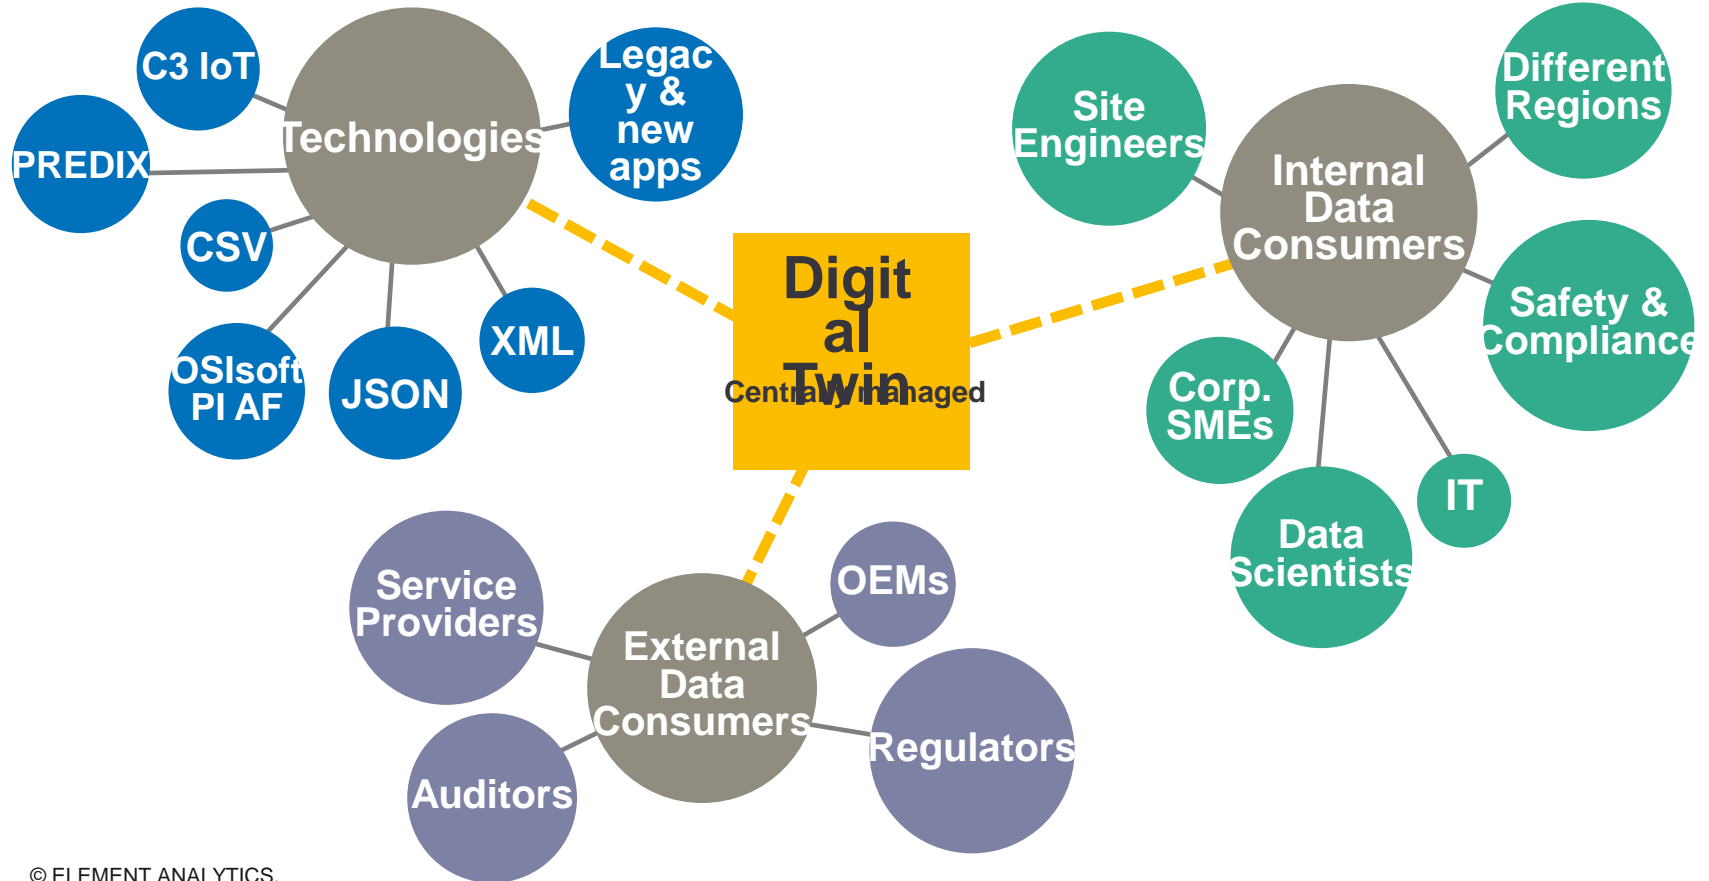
C3 IoT

Technologies

Legacy & new apps

PREDIX

CSV

OSIsoft PI AF

JSON

XML

Digital Twin

Centrally managed

Site Engineers

Internal Data Consumers

Different Regions

Safety & Compliance

Corp. SMEs

Data Scientists

IT

Service Providers

External Data Consumers

OEMs

Regulators

Auditors

© ELEMENT ANALYTICS